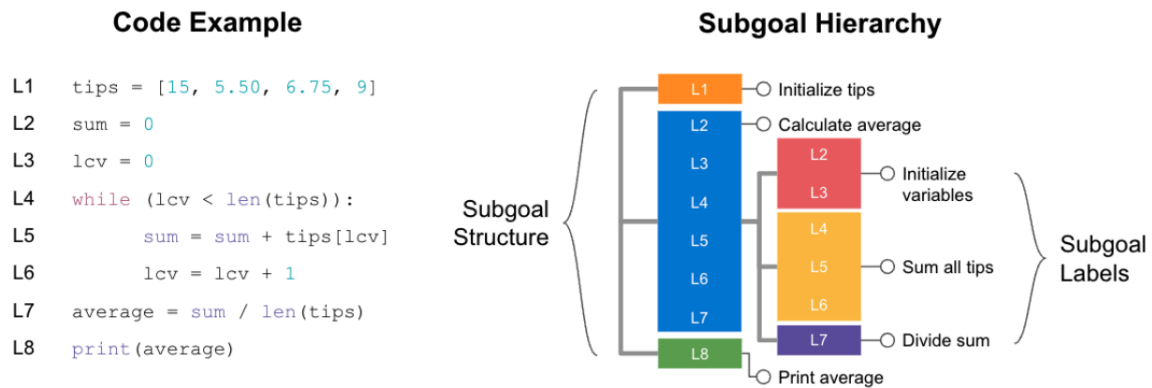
Code Example

L1 tips = [15, 5.50, 6.75, 9]
L2 sum = 0
L3 lcv = 0
L4 while (lcv < len(tips)):
L5 sum = sum + tips[lcv]
L6 lcv = lcv + 1
L7 average = sum / len(tips)
L8 print(average)

Subgoal Hierarchy

Subgoal Structure

L1 Initialize tips
L2 Calculate average
L3
L4
L5
L6
L7
L2
L3 Initialize variables
L4
L5 Sum all tips
L6
L7 Divide sum
L8 Print average

Subgoal Labels